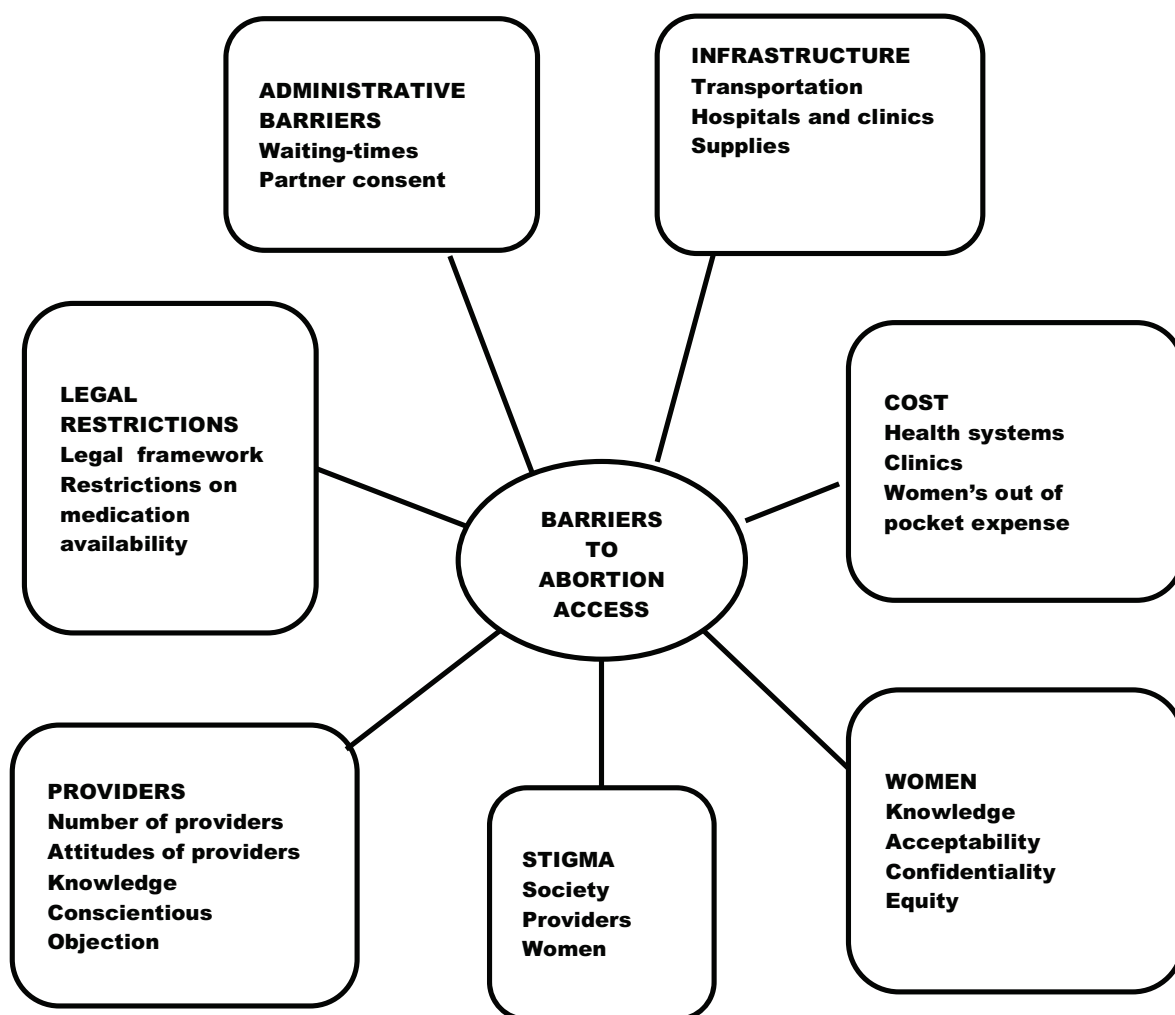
ADMINISTRATIVE BARRIERS
Waiting-times
Partner consent

INFRASTRUCTURE
Transportation
Hospitals and clinics
Supplies

LEGAL RESTRICTIONS
Legal framework
Restrictions on medication availability

BARRIERS TO ABORTION ACCESS

COST
Health systems
Clinics
Women's out of pocket expense

PROVIDERS
Number of providers
Attitudes of providers
Knowledge
Conscientious Objection

STIGMA
Society
Providers
Women

WOMEN
Knowledge
Acceptability
Confidentiality
Equity